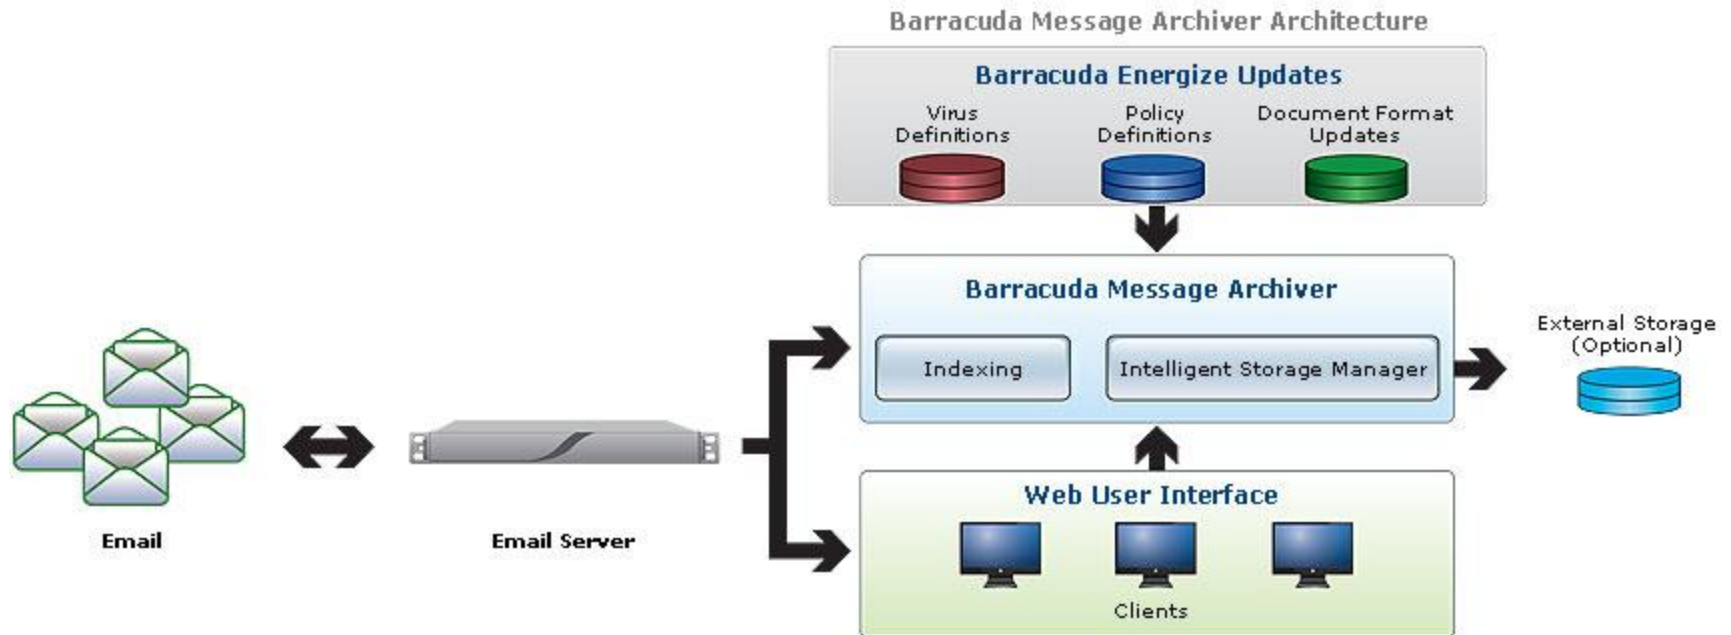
Barracuda Message Archiver Architecture

Barracuda Energize Updates

Virus Definitions

Policy Definitions

Document Format Updates

Barracuda Message Archiver

Indexing

Intelligent Storage Manager

External Storage (Optional)

Web User Interface

Clients

Email

Email Server